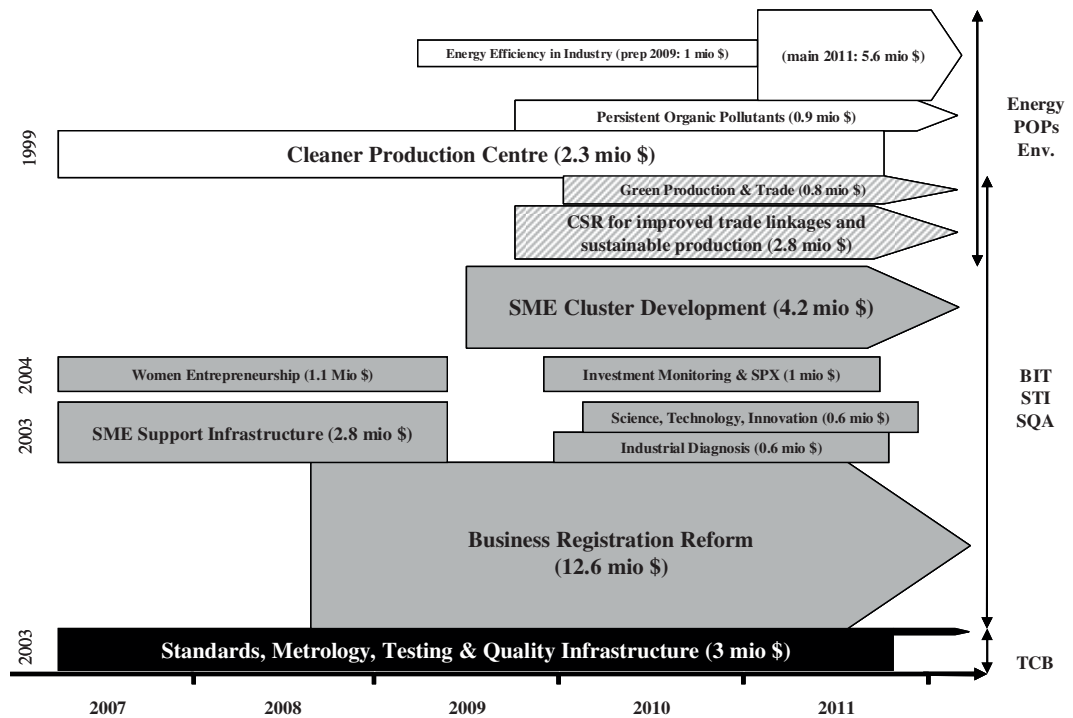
Energy Efficiency in Industry (prep 2009: 1 mio $)

(main 2011: 5.6 mio $)

Persistent Organic Pollutants (0.9 mio $)

1999

Cleaner Production Centre (2.3 mio $)

Energy
POPs
Env.

Green Production & Trade (0.8 mio $)

CSR for improved trade linkages and sustainable production (2.8 mio $)

SME Cluster Development (4.2 mio $)

2004

Women Entrepreneurship (1.1 Mio $)

Investment Monitoring & SPX (1 mio $)

BIT
STI
SQA

2003

SME Support Infrastructure (2.8 mio $)

Science, Technology, Innovation (0.6 mio $)

Industrial Diagnosis (0.6 mio $)

Business Registration Reform (12.6 mio $)

2003

Standards, Metrology, Testing & Quality Infrastructure (3 mio $)

TCB

2007 2008 2009 2010 2011